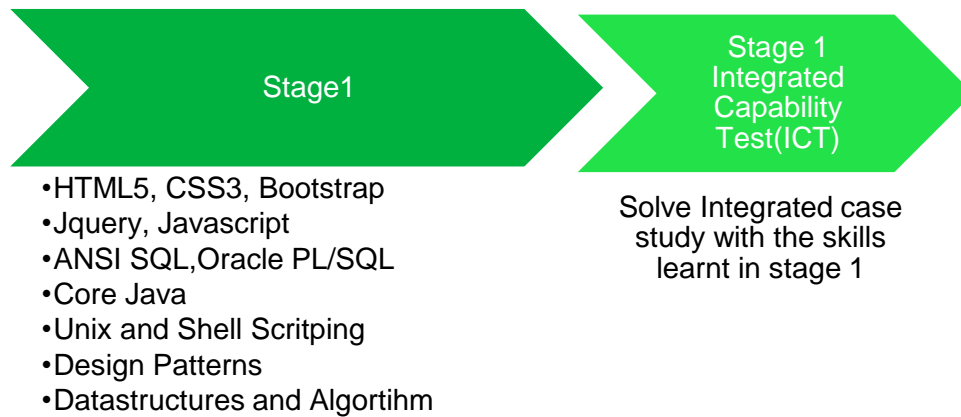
Stage1

•HTML5, CSS3, Bootstrap
•Jquery, Javascript
•ANSI SQL,Oracle PL/SQL
•Core Java
•Unix and Shell Scritping
•Design Patterns
•Datastructures and Algortihm

Stage 1 Integrated Capability Test(ICT)

Solve Integrated case study with the skills learnt in stage 1